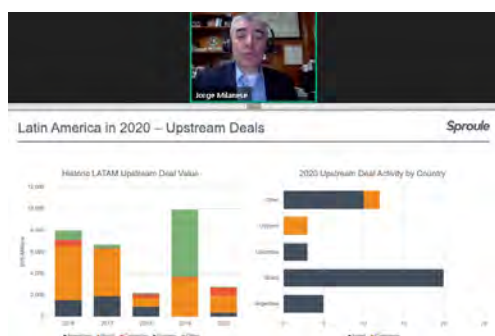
Jorge Milanese

Latin America in 2020 – Upstream Deals

Sproule

Historic LATAM Upstream Deal Value

12,000
10,000
8,000
6,000
4,000
2,000
0

US$ Millions

2016
2017
2018
2019
2020

2020 Upstream Deal Activity by Country

Other
Uruguay
Colombia
Brazil
Argentina

0
5
10
15
20
25